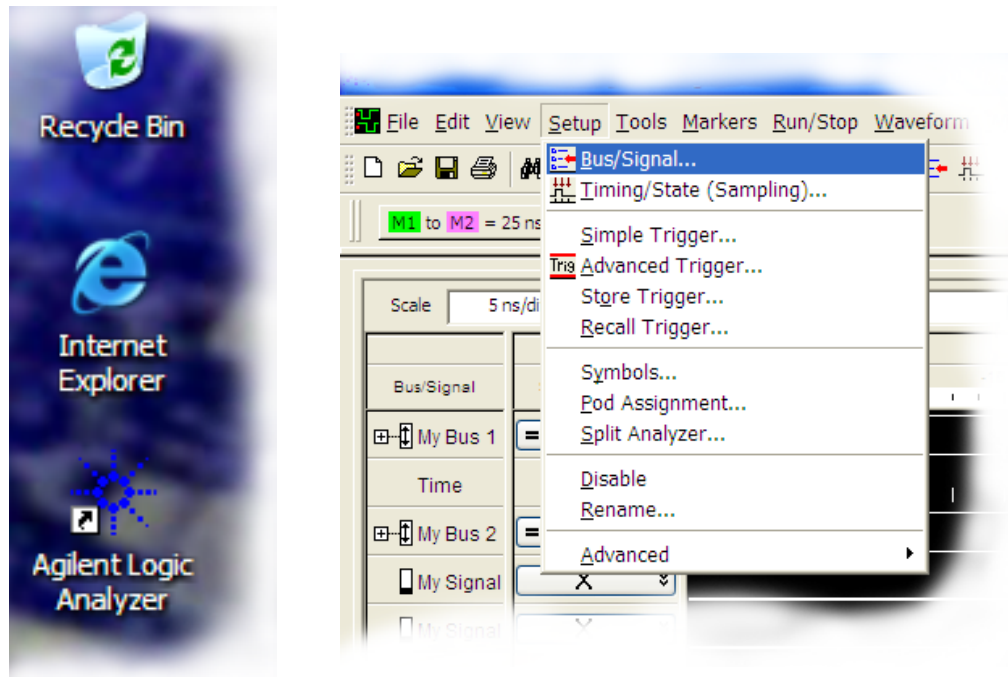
Recycle Bin

Internet Explorer

Agilent Logic Analyzer

File Edit View Setup Tools Markers Run/Stop Waveform

M1 to M2 = 25 ns

Scale 5 ns/di

Bus/Signal

My Bus 1

Time

My Bus 2

My Signal

My Signal

Bus/Signal...
Timing/State (Sampling)...
Simple Trigger...
Trig Advanced Trigger...
Store Trigger...
Recall Trigger...
Symbols...
Pod Assignment...
Split Analyzer...
Disable
Rename...
Advanced